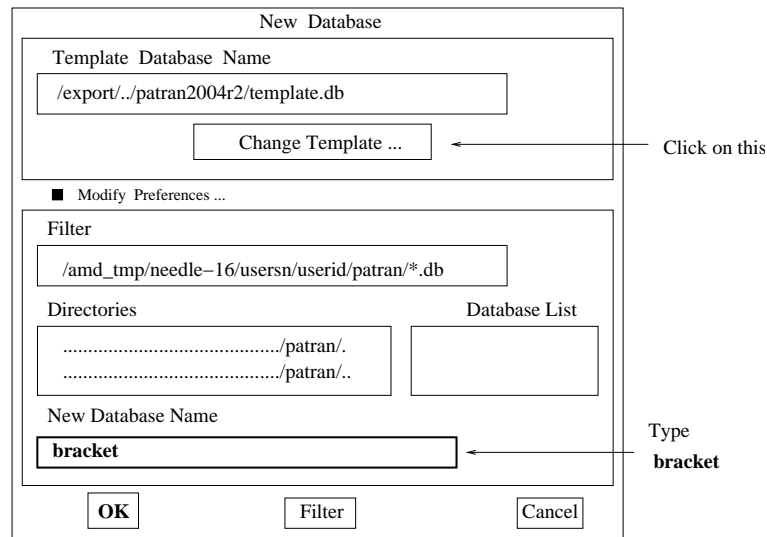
New Database

Template Database Name

/export/../patran2004r2/template.db

Change Template ...

Click on this

Modify Preferences ...

Filter

/amd_tmp/needle−16/usersn/userid/patran/*.db

Directories

Database List

........................................./patran/.
........................................./patran/..

New Database Name

**bracket**

Type
**bracket**

OK

Filter

Cancel